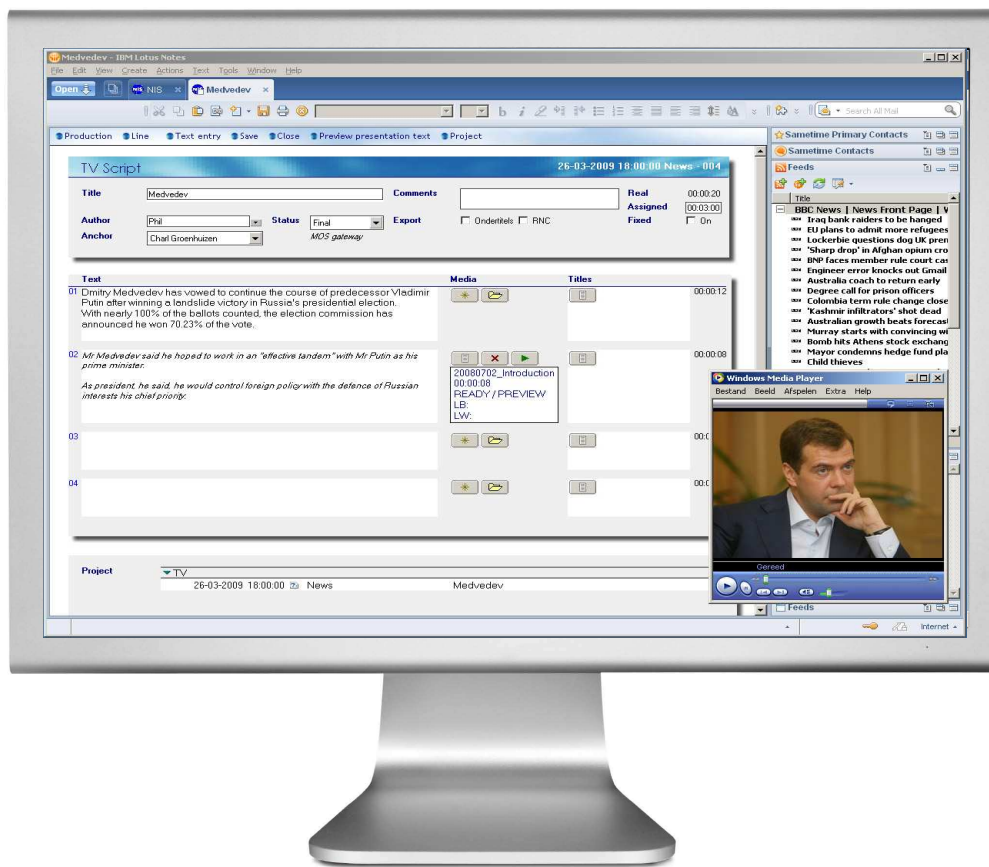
Medvedev - IBM Lotus Notes
File Edit View Create Actions Text Tools Window Help
Open NIS × Medvedev ×
Search All Mail

Production Line Text entry Save Close Preview presentation text Project

TV Script
26-03-2009 18:00:00 News - 004

Title Medvedev
Comments
Real 00:00:20
Assigned 00:03:00
Fixed On
Author Phil
Status Final
Export
Ondertitels RNC
Anchor Charl Groenhuizen
MOS gateway

| Text | Media | Titles | |
|---|---|---|---|
| 01 Dmitry Medvedev has vowed to continue the course of predecessor Vladimir Putin after winning a landslide victory in Russia's presidential election. With nearly 100% of the ballots counted, the election commission has announced he won 70.23% of the vote. | | | 00:00:12 |
| 02 Mr Medvedev said he hoped to work in an "effective tandem" with Mr Putin as his prime minister. As president, he said, he would control foreign policy with the defence of Russian interests his chief priority. | 20080702_Introduction 00:00:08 READY / PREVIEW LB: LW: | | 00:00:08 |
| 03 | | | 00:0 |
| 04 | | | 00:0 |

Project
TV
26-03-2009 18:00:00 News Medvedev

Sametime Primary Contacts
Sametime Contacts
Feeds
Title
BBC News | News Front Page | W
Iraq bank raiders to be hanged
EU plans to admit more refugees
Lockerbie questions dog UK pren
'Sharp drop' in Afghan opium cro
BNP faces member rule court cas
Engineer error knocks out Gmail
Australia coach to return early
Degree call for prison officers
Colombia term rule change close
'Kashmir infiltrators' shot dead
Australian growth beats forecast
Murray starts with convincing wi
Bomb hits Athens stock exchang
Mayor condemns hedge fund pla
Child thieves
Feeds

Windows Media Player
Bestand Beeld Afspelen Extra Help
Gereed

Internet